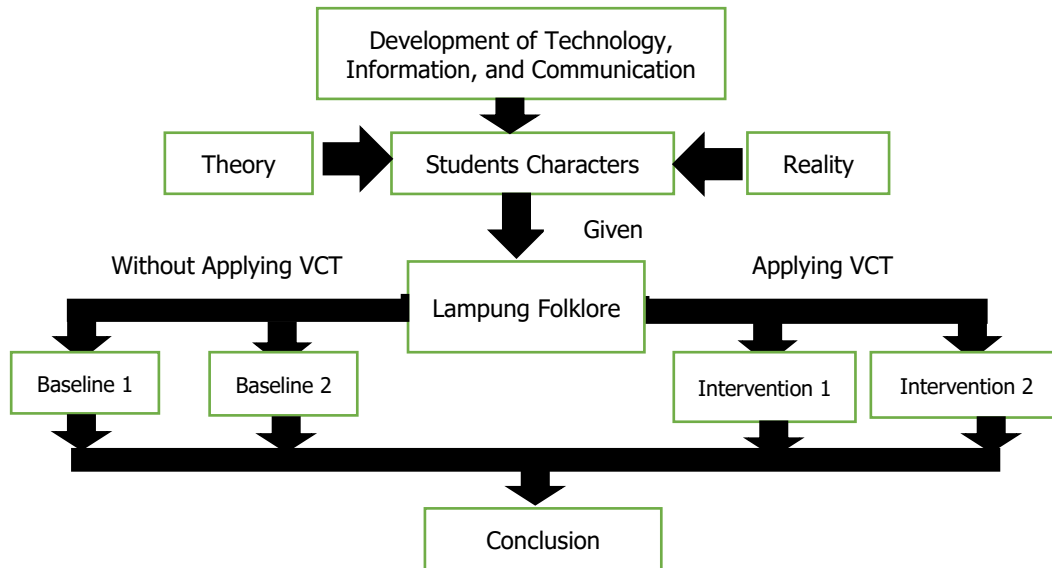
Development of Technology, Information, and Communication

Theory

Students Characters

Reality

Given

Without Applying VCT

Lampung Folklore

Applying VCT

Baseline 1

Baseline 2

Intervention 1

Intervention 2

Conclusion